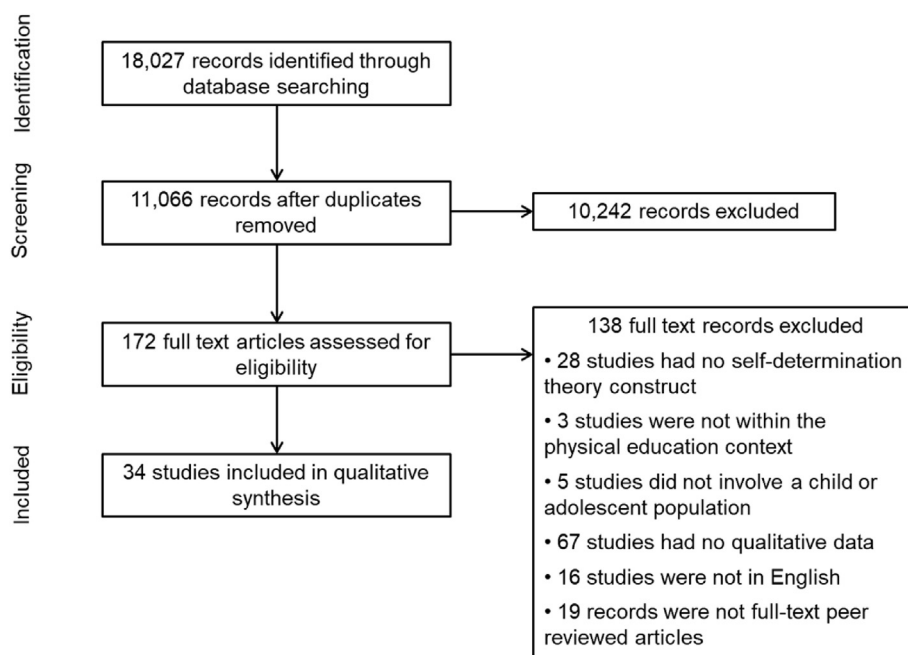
Identification

18,027 records identified through database searching

Screening

11,066 records after duplicates removed

10,242 records excluded

Eligibility

172 full text articles assessed for eligibility

138 full text records excluded

• 28 studies had no self-determination theory construct

• 3 studies were not within the physical education context

• 5 studies did not involve a child or adolescent population

• 67 studies had no qualitative data

• 16 studies were not in English

• 19 records were not full-text peer reviewed articles

Included

34 studies included in qualitative synthesis